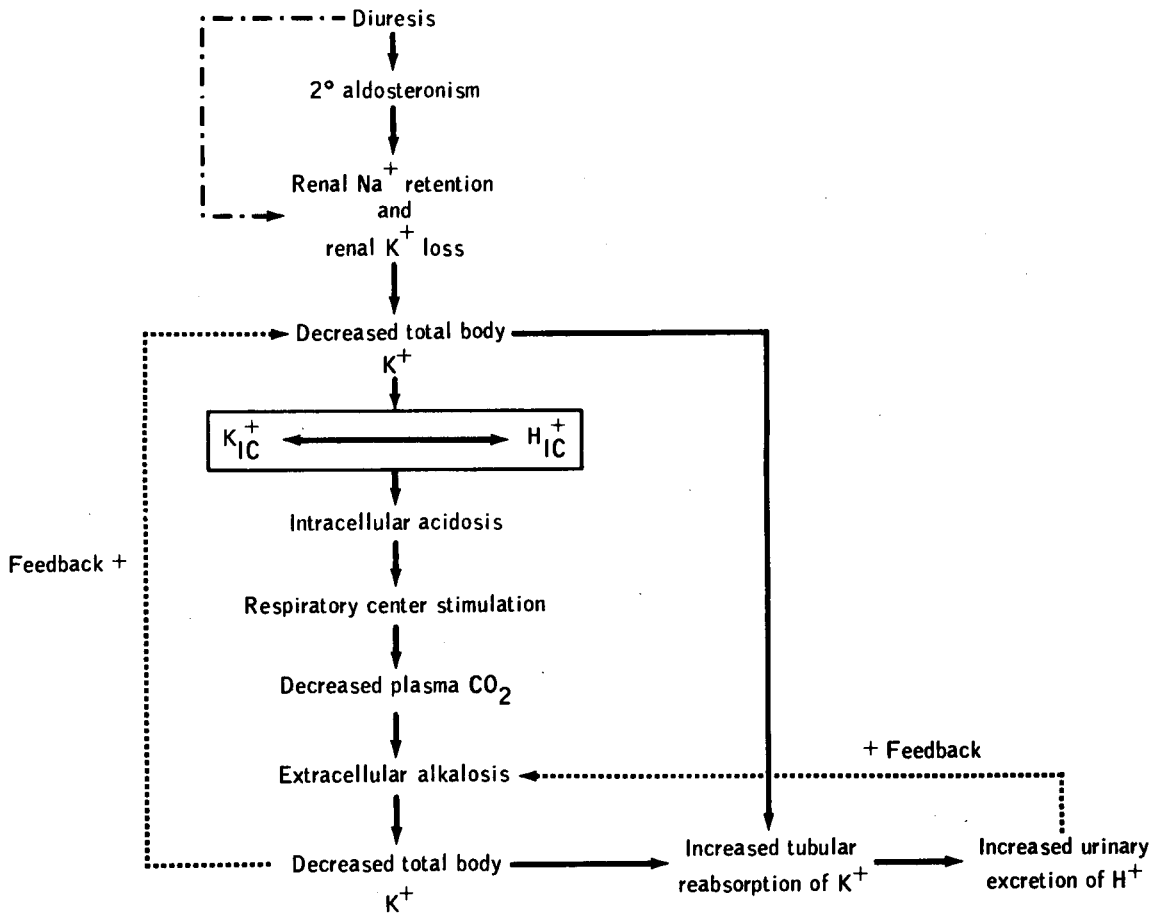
Diuresis

2° aldosteronism

Renal $Na^+$ retention and renal $K^+$ loss

Decreased total body $K^+$

$K^+_{IC}$ $H^+_{IC}$

Intracellular acidosis

Feedback +

Respiratory center stimulation

Decreased plasma $CO_2$

+ Feedback

Extracellular alkalosis

Decreased total body $K^+$

Increased tubular reabsorption of $K^+$

Increased urinary excretion of $H^+$